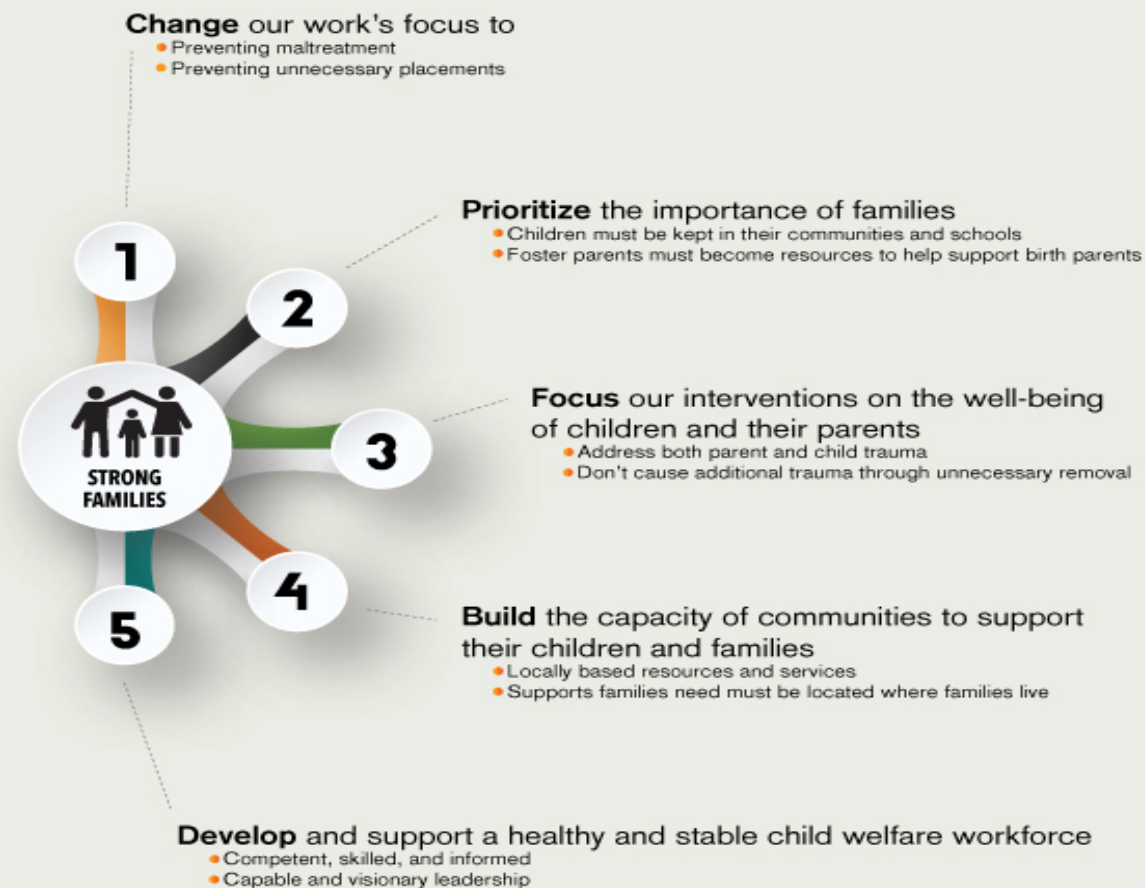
**Change** our work's focus to
- Preventing maltreatment
- Preventing unnecessary placements

**Prioritize** the importance of families
- Children must be kept in their communities and schools
- Foster parents must become resources to help support birth parents

**Focus** our interventions on the well-being of children and their parents
- Address both parent and child trauma
- Don't cause additional trauma through unnecessary removal

**Build** the capacity of communities to support their children and families
- Locally based resources and services
- Supports families need must be located where families live

**Develop** and support a healthy and stable child welfare workforce
- Competent, skilled, and informed
- Capable and visionary leadership

1

2

3

4

5

STRONG FAMILIES